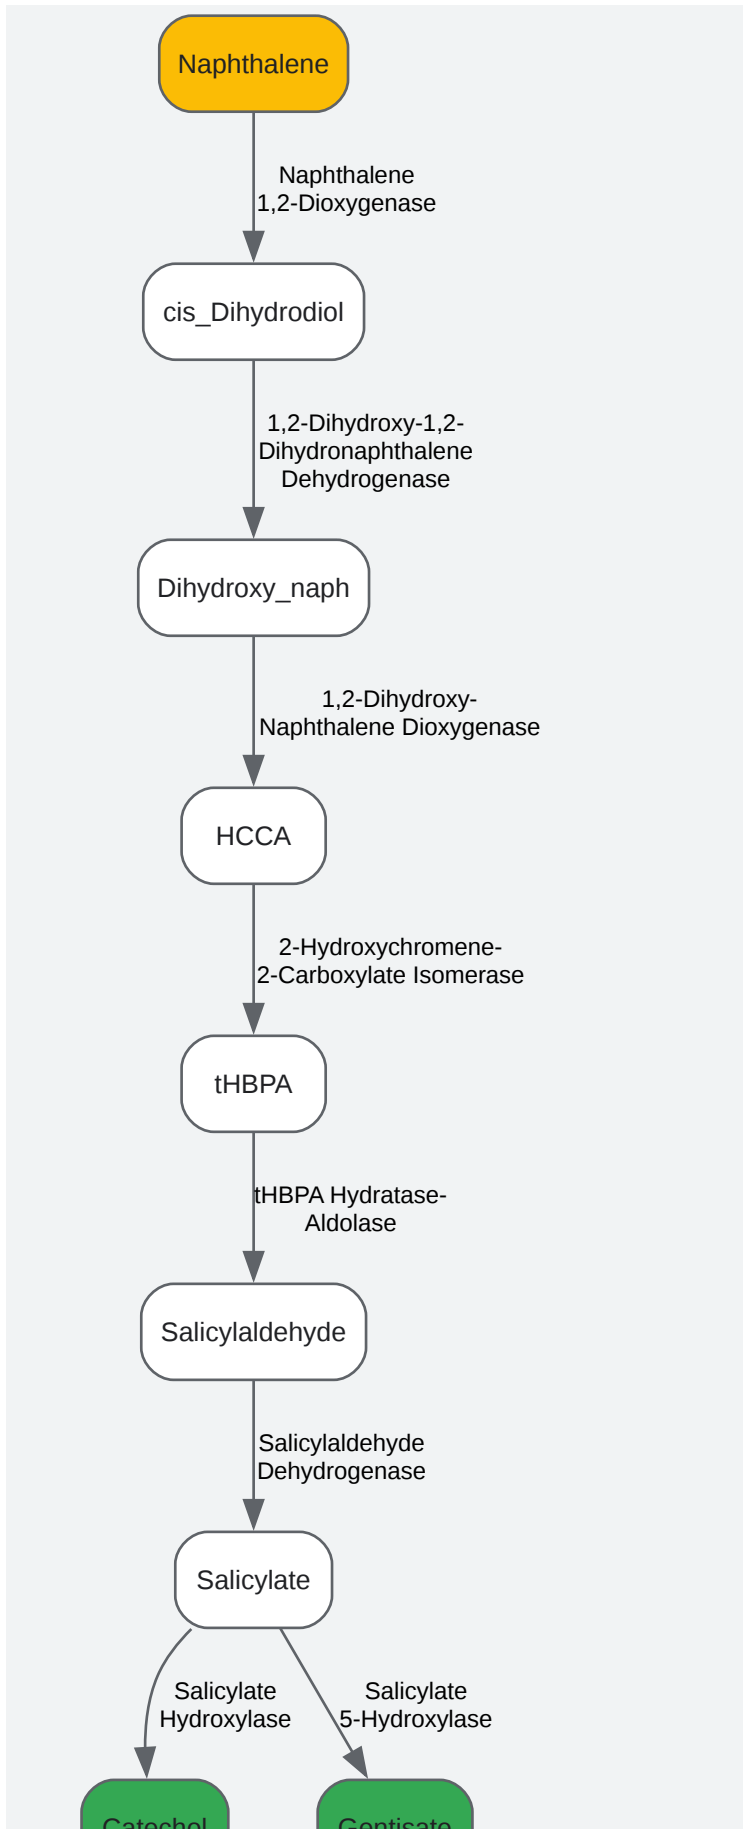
Naphthalene

Naphthalene 1,2-Dioxygenase

cis_Dihydrodiol

1,2-Dihydroxy-1,2-Dihydronaphthalene Dehydrogenase

Dihydroxy_naph

1,2-Dihydroxy-Naphthalene Dioxygenase

HCCA

2-Hydroxychromene-2-Carboxylate Isomerase

tHBPA

tHBPA Hydratase-Aldolase

Salicylaldehyde

Salicylaldehyde Dehydrogenase

Salicylate

Salicylate Hydroxylase

Salicylate 5-Hydroxylase

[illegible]

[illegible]